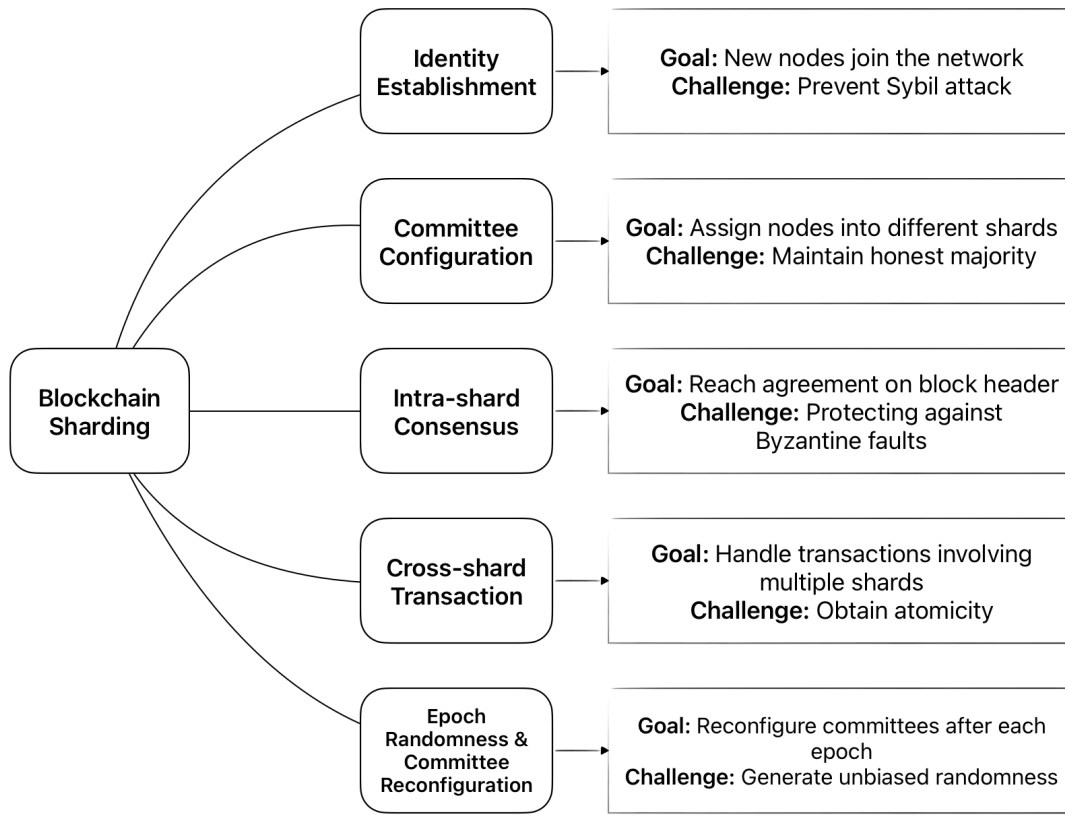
Blockchain Sharding

Identity Establishment

Goal: New nodes join the network
Challenge: Prevent Sybil attack

Committee Configuration

Goal: Assign nodes into different shards
Challenge: Maintain honest majority

Intra-shard Consensus

Goal: Reach agreement on block header
Challenge: Protecting against Byzantine faults

Cross-shard Transaction

Goal: Handle transactions involving multiple shards
Challenge: Obtain atomicity

Epoch Randomness & Committee Reconfiguration

Goal: Reconfigure committees after each epoch
Challenge: Generate unbiased randomness